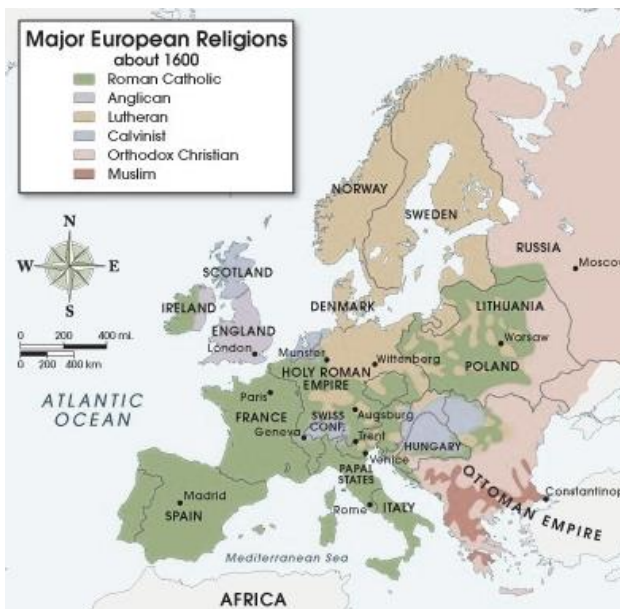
Major European Religions
about 1600

Roman Catholic
Anglican
Lutheran
Calvinist
Orthodox Christian
Muslim

N
W
E
S

0 200 400 mi.
0 200 400 km

NORWAY
SWEDEN
RUSSIA
Moscow
SCOTLAND
IRELAND
DENMARK
LITHUANIA
ENGLAND
London
Munster
Wittenberg
Warsaw
POLAND
HOLY ROMAN EMPIRE
ATLANTIC OCEAN
Paris
FRANCE
SWISS CONF.
Geneva
Augsburg
Trent
HUNGARY
Venice
PAPAL STATES
Constantinop
OTTOMAN EMPIRE
Madrid
SPAIN
Rome
ITALY
Mediterranean Sea
AFRICA